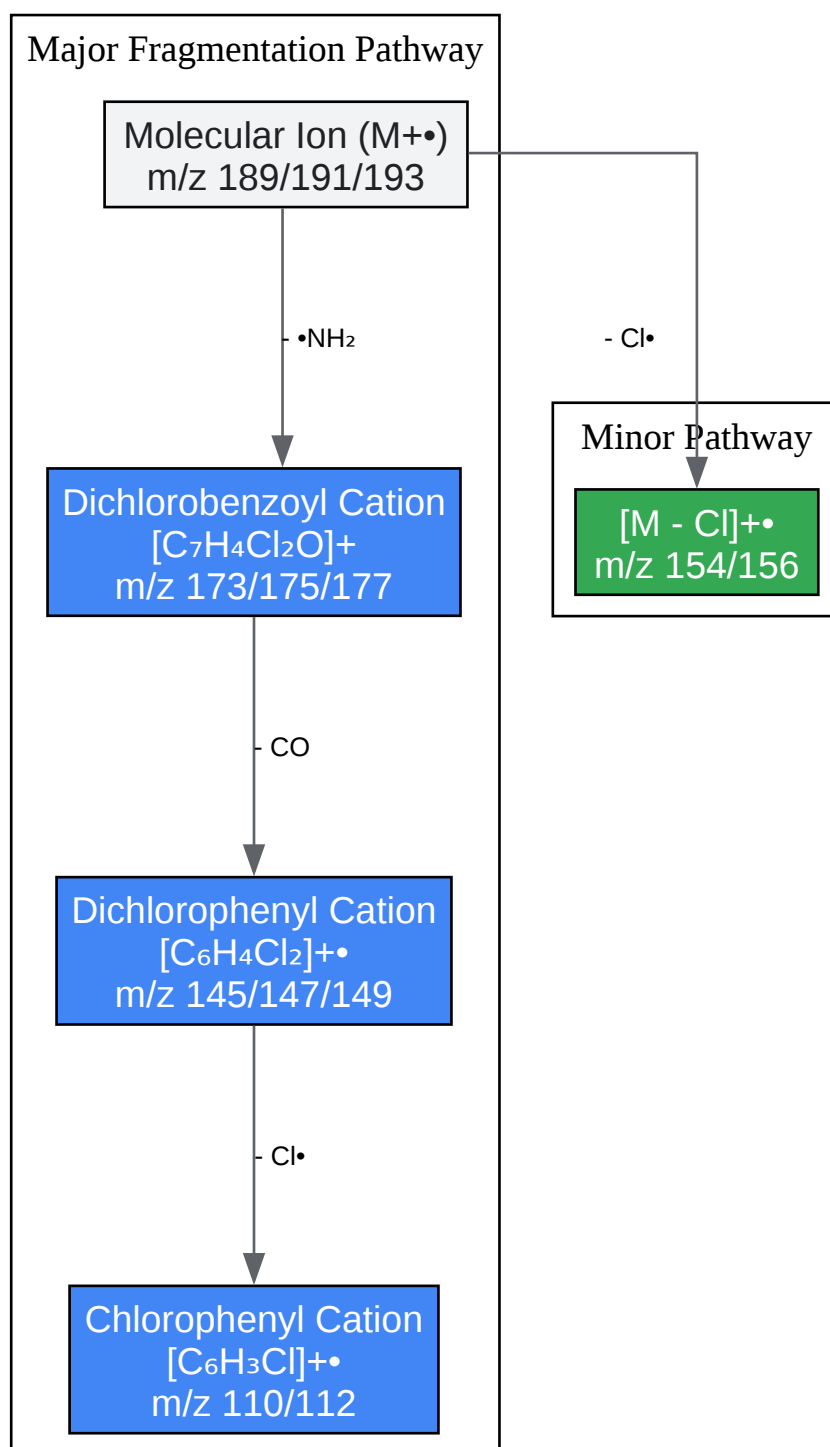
Major Fragmentation Pathway

Molecular Ion (M+•)
m/z 189/191/193

- •$NH_2$

- Cl•

Minor Pathway

[M - Cl]+•
m/z 154/156

Dichlorobenzoyl Cation
[$C_7H_4Cl_2O$]+
m/z 173/175/177

- CO

Dichlorophenyl Cation
[$C_6H_4Cl_2$]+•
m/z 145/147/149

- Cl•

Chlorophenyl Cation
[$C_6H_3Cl$]+•
m/z 110/112